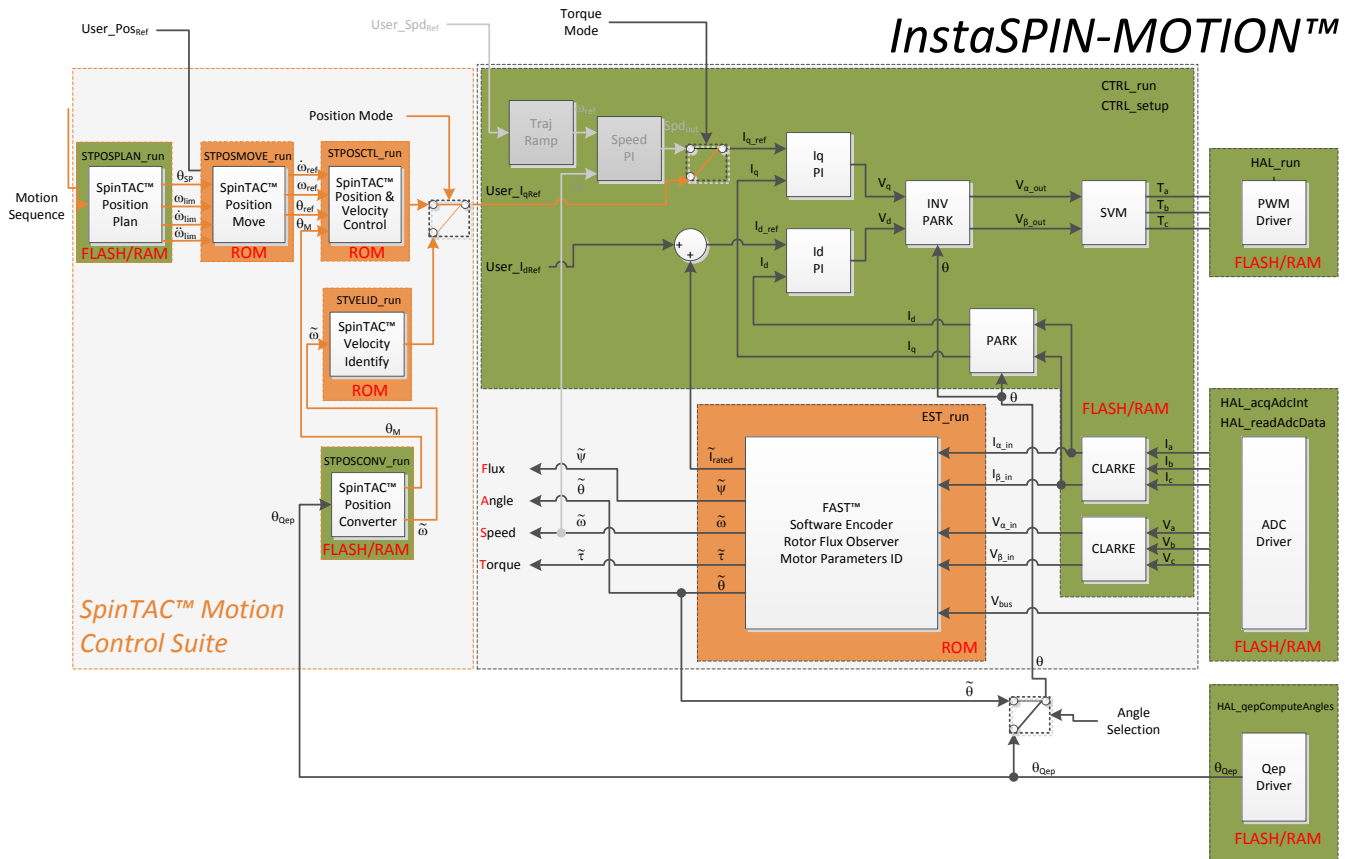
InstaSPIN-MOTION™

User_Pos$_{Ref}$

User_Spd$_{Ref}$

Torque Mode

CTRL_run
CTRL_setup

Position Mode

Motion Sequence

STPOSPLAN_run
SpinTAC™ Position Plan
FLASH/RAM

$\theta_{SP}$
$\omega_{lim}$
$\dot{\omega}_{lim}$
$\ddot{\omega}_{lim}$

STPOSMOVE_run
SpinTAC™ Position Move
ROM

$\dot{\omega}_{ref}$
$\omega_{ref}$
$\theta_{ref}$
$\theta_M$

STPOSCTL_run
SpinTAC™ Position & Velocity Control
ROM

Traj Ramp

$\omega_{ref}$

Speed PI

Spd$_{out}$

User_I$_{qRef}$

I$_{q\_ref}$
I$_q$

Iq PI

V$_q$

INV PARK

V$_{\alpha\_out}$
V$_{\beta\_out}$

SVM

T$_a$
T$_b$
T$_c$

HAL_run
PWM Driver
FLASH/RAM

User_I$_{dRef}$

I$_{d\_ref}$
I$_d$

Id PI

V$_d$

$\theta$

STVELID_run
SpinTAC™ Velocity Identify
ROM

$\tilde{\omega}$

I$_d$
I$_q$

PARK

$\theta$

FLASH/RAM

HAL_acqAdcInt
HAL_readAdcData

$\theta_M$

EST_run

STPOSCONV_run
SpinTAC™ Position Converter
FLASH/RAM

$\tilde{\omega}$

$\theta_{Qep}$

Flux
Angle
Speed
Torque

$\tilde{\psi}$
$\tilde{\theta}$
$\tilde{\omega}$
$\tilde{\tau}$

$\tilde{I}_{rated}$
$\tilde{\psi}$
$\tilde{\omega}$
$\tilde{\tau}$
$\tilde{\theta}$

FAST™
Software Encoder
Rotor Flux Observer
Motor Parameters ID

ROM

I$_{\alpha\_in}$
I$_{\beta\_in}$
V$_{\alpha\_in}$
V$_{\beta\_in}$
V$_{bus}$

CLARKE
I$_a$
I$_b$
I$_c$

CLARKE
V$_a$
V$_b$
V$_c$

ADC Driver
FLASH/RAM

SpinTAC™ Motion Control Suite

$\theta$

$\tilde{\theta}$

Angle Selection

HAL_qepComputeAngles

$\theta_{Qep}$

$\theta_{Qep}$

Qep Driver
FLASH/RAM